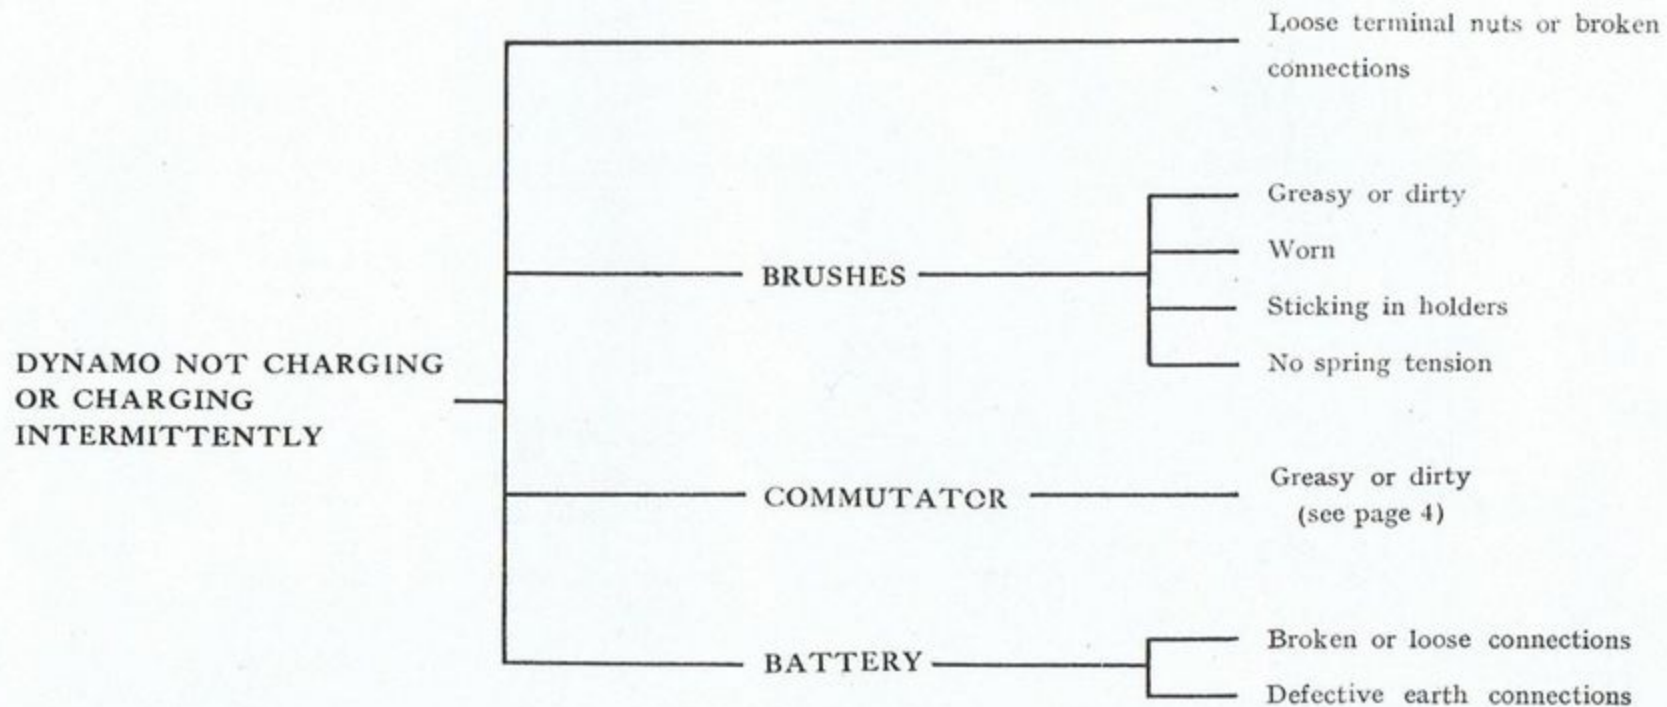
DYNAMO NOT CHARGING OR CHARGING INTERMITTENTLY

Loose terminal nuts or broken connections

BRUSHES

Greasy or dirty

Worn

Sticking in holders

No spring tension

COMMUTATOR

Greasy or dirty (see page 4)

BATTERY

Broken or loose connections

Defective earth connections